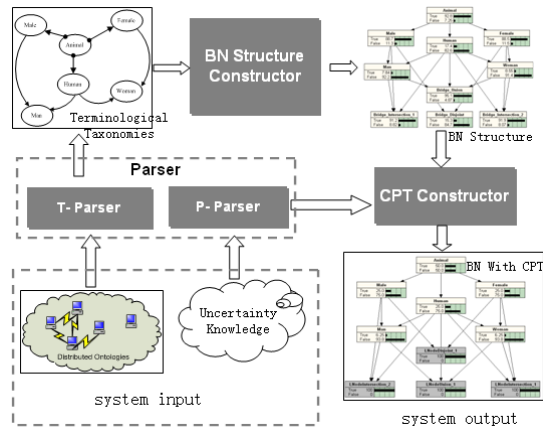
Male
Female
Animal
Human
Woman
Man
Terminological Taxonomies

BN Structure Constructor

Animal
Male
Human
Female
Man
Bridge_Human
Woman
Bridge_Man
Bridge_Intersection_1
Bridge_Intersection_2
BN Structure

Parser
T- Parser
P- Parser

CPT Constructor

Animal
BN With CPT
Male
Human
Female
Man
Woman
system output

Distributed Ontologies
Uncertainty Knowledge
system input